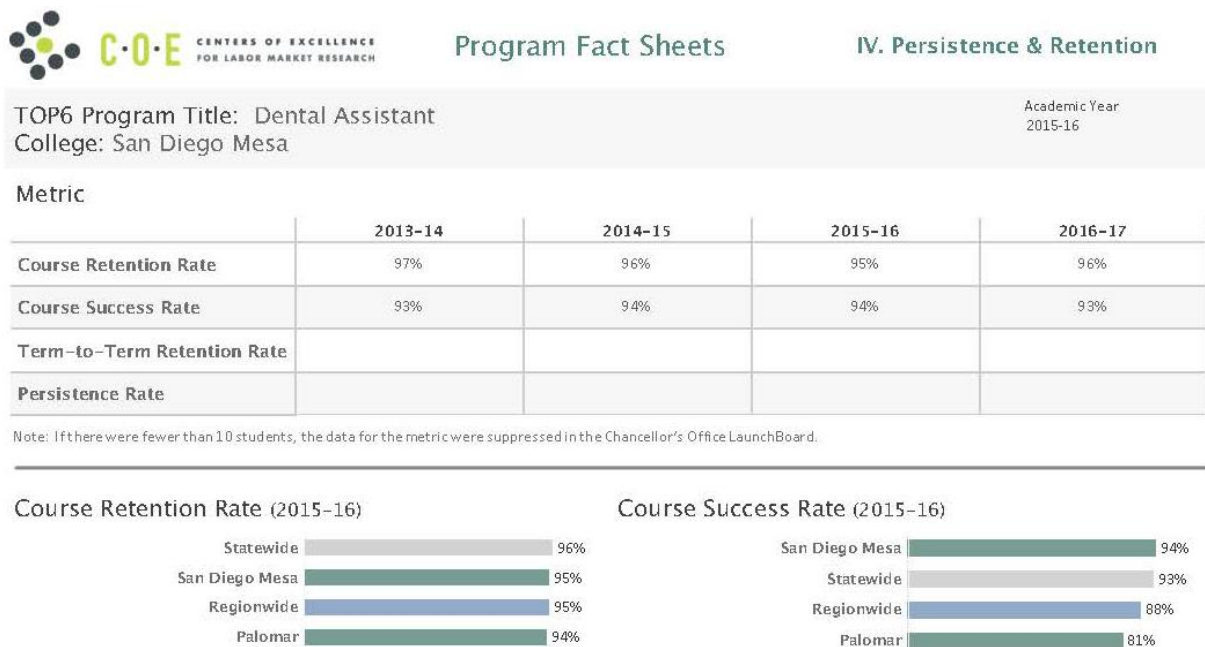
C·O·E CENTERS OF EXCELLENCE FOR LABOR MARKET RESEARCH

Program Fact Sheets

IV. Persistence & Retention

TOP6 Program Title: Dental Assistant
College: San Diego Mesa

Academic Year
2015-16

Metric

| | 2013-14 | 2014-15 | 2015-16 | 2016-17 |
|---|---|---|---|---|
| Course Retention Rate | 97% | 96% | 95% | 96% |
| Course Success Rate | 93% | 94% | 94% | 93% |
| Term-to-Term Retention Rate | | | | |
| Persistence Rate | | | | |

Note: If there were fewer than 10 students, the data for the metric were suppressed in the Chancellor's Office LaunchBoard.

Course Retention Rate (2015-16)

Statewide 96%
San Diego Mesa 95%
Regionwide 95%
Palomar 94%

Course Success Rate (2015-16)

San Diego Mesa 94%
Statewide 93%
Regionwide 88%
Palomar 81%